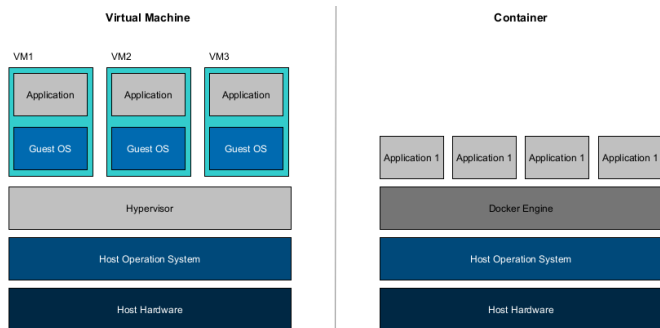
Virtual Machine

VM1
Application
Guest OS

VM2
Application
Guest OS

VM3
Application
Guest OS

Hypervisor

Host Operation System

Host Hardware

Container

Application 1
Application 1
Application 1
Application 1

Docker Engine

Host Operation System

Host Hardware